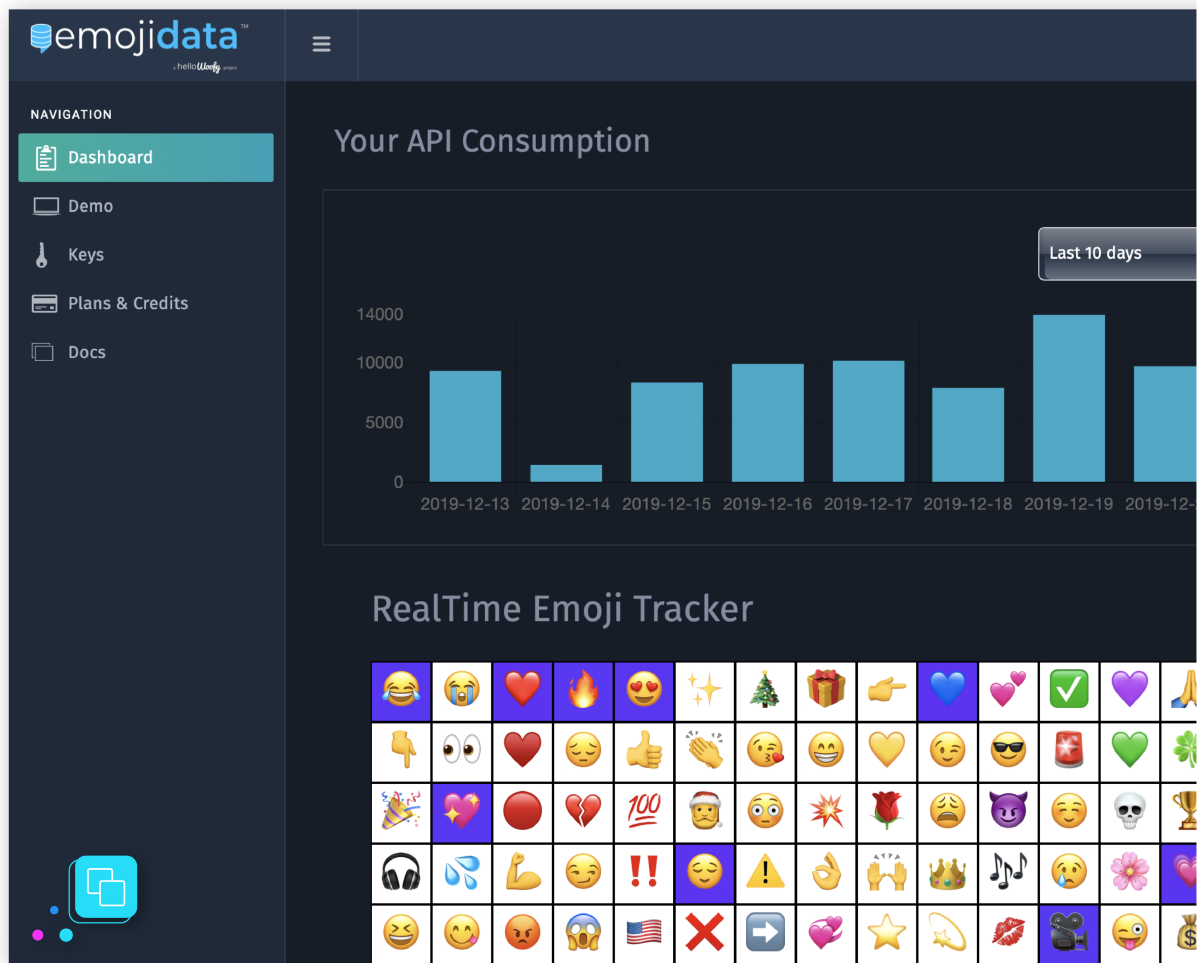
emojidata™
a helloWoofy project

NAVIGATION
Dashboard
Demo
Keys
Plans & Credits
Docs

Your API Consumption

Last 10 days

14000
10000
5000
0
2019-12-13 2019-12-14 2019-12-15 2019-12-16 2019-12-17 2019-12-18 2019-12-19 2019-12-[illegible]

RealTime Emoji Tracker

💯 ‼️